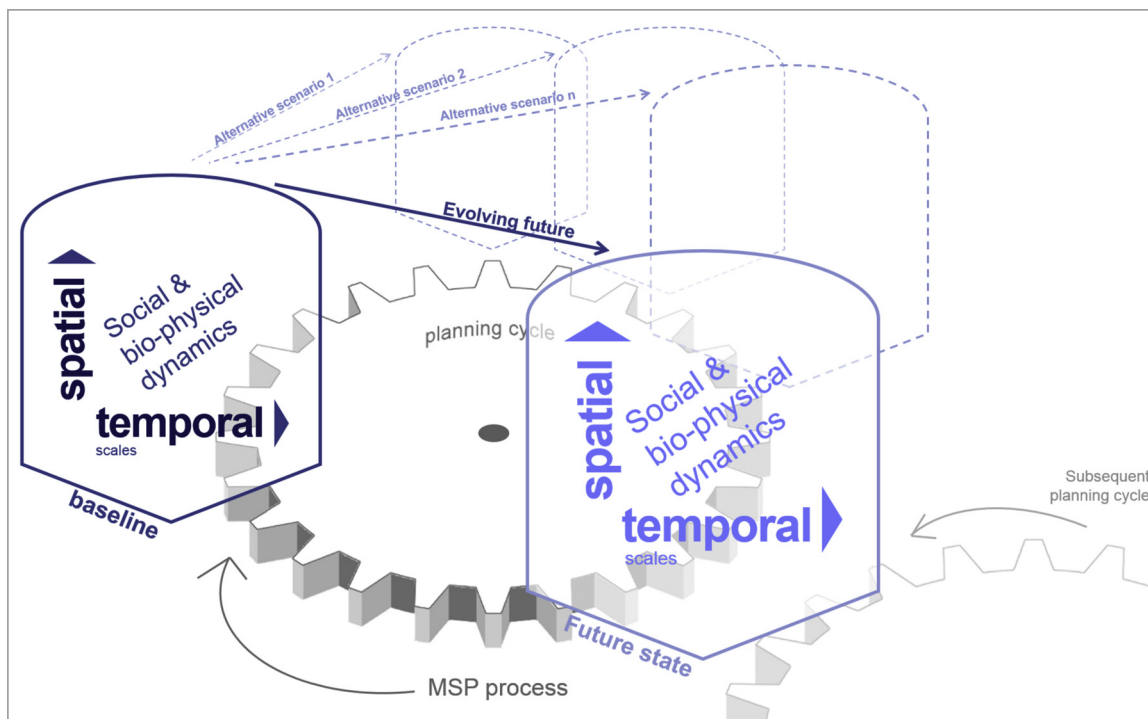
Alternative scenario 1
Alternative scenario 2
Alternative scenario n
Evolving future
spatial
Social & bio-physical dynamics
temporal
scales
baseline
planning cycle
spatial
Social & bio-physical dynamics
temporal
scales
Future state
Subsequent planning cycle
MSP process